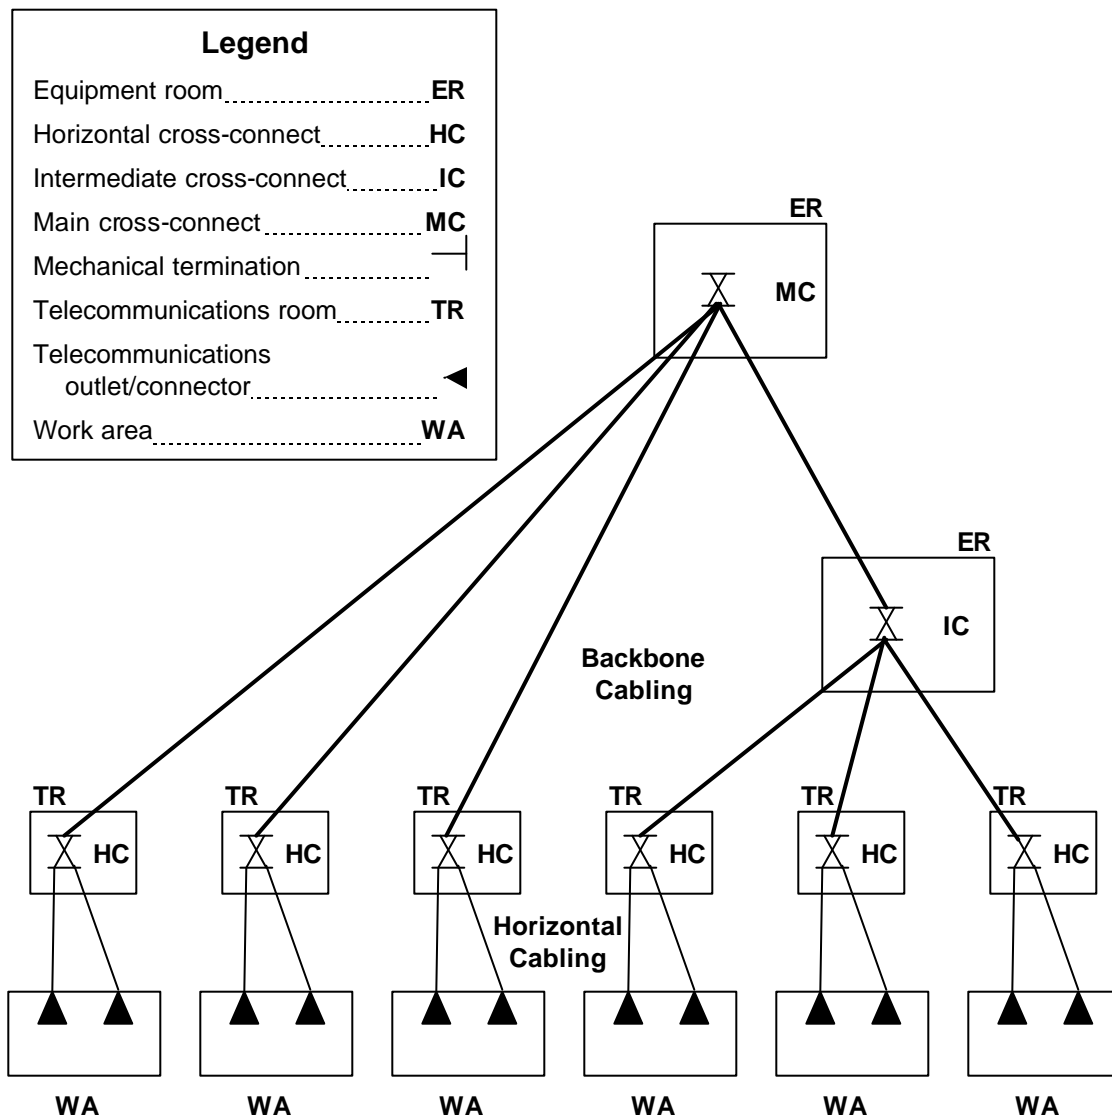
Legend

Equipment room ER

Horizontal cross-connect HC

Intermediate cross-connect IC

Main cross-connect MC

Mechanical termination

Telecommunications room TR

Telecommunications outlet/connector

Work area WA

ER

MC

ER

IC

Backbone Cabling

TR HC

TR HC

TR HC

TR HC

TR HC

TR HC

Horizontal Cabling

WA WA WA WA WA WA